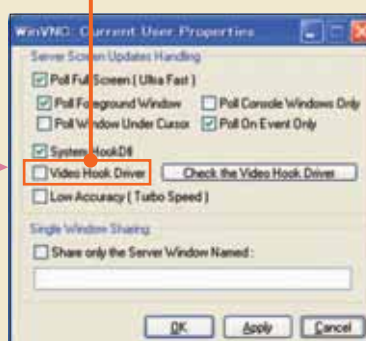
WinVNC: Current User Properties

Server Screen Updates Handling

Poll Full Screen ( Ultra Fast )

Poll Foreground Window

Poll Console Windows Only

Poll Window Under Cursor

Poll On Event Only

System HookDll

Video Hook Driver

Check the Video Hook Driver

Low Accuracy ( Turbo Speed )

Single Window Sharing

Share only the Server Window Named :

OK

Apply

Cancel